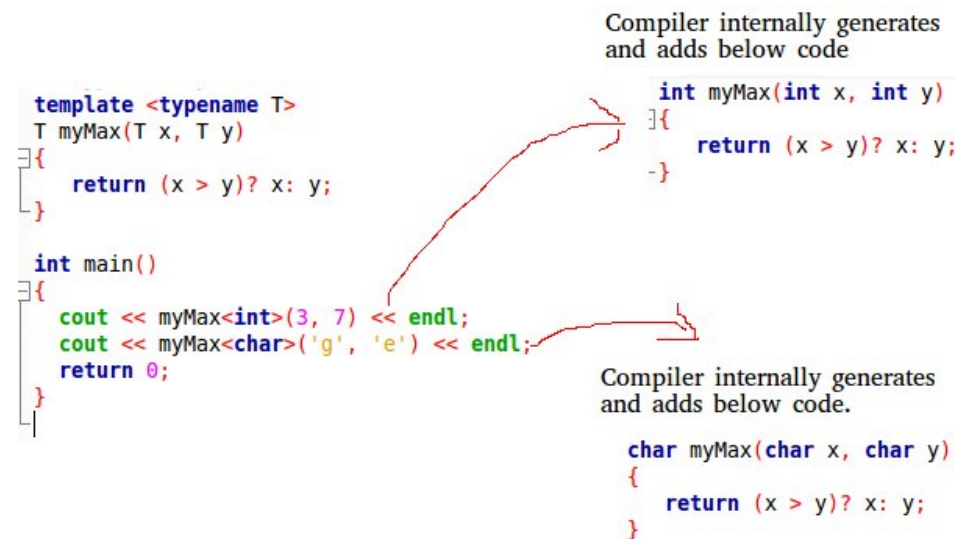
Compiler internally generates and adds below code

```
int myMax(int x, int y)
{
   return (x > y)? x: y;
}
```

```
template <typename T>
T myMax(T x, T y)
{
   return (x > y)? x: y;
}

int main()
{
  cout << myMax<int>(3, 7) << endl;
  cout << myMax<char>('g', 'e') << endl;
  return 0;
}
```

Compiler internally generates and adds below code.

```
char myMax(char x, char y)
{
   return (x > y)? x: y;
}
```